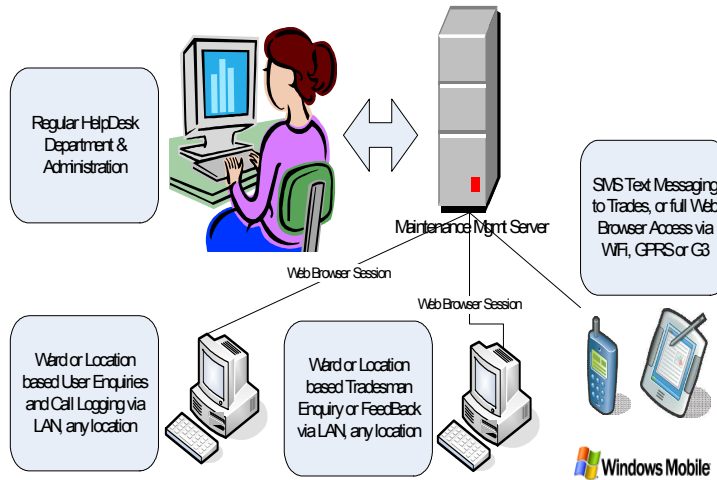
Regular HelpDesk Department & Administration

Maintenance Mgmt Server

SMS Text Messaging to Trades, or full Web Browser Access via WiFi, GPRS or G3

Web Browser Session

Web Browser Session

Ward or Location based User Enquiries and Call Logging via LAN, any location

Ward or Location based Tradesman Enquiry or FeedBack via LAN, any location

Windows Mobile